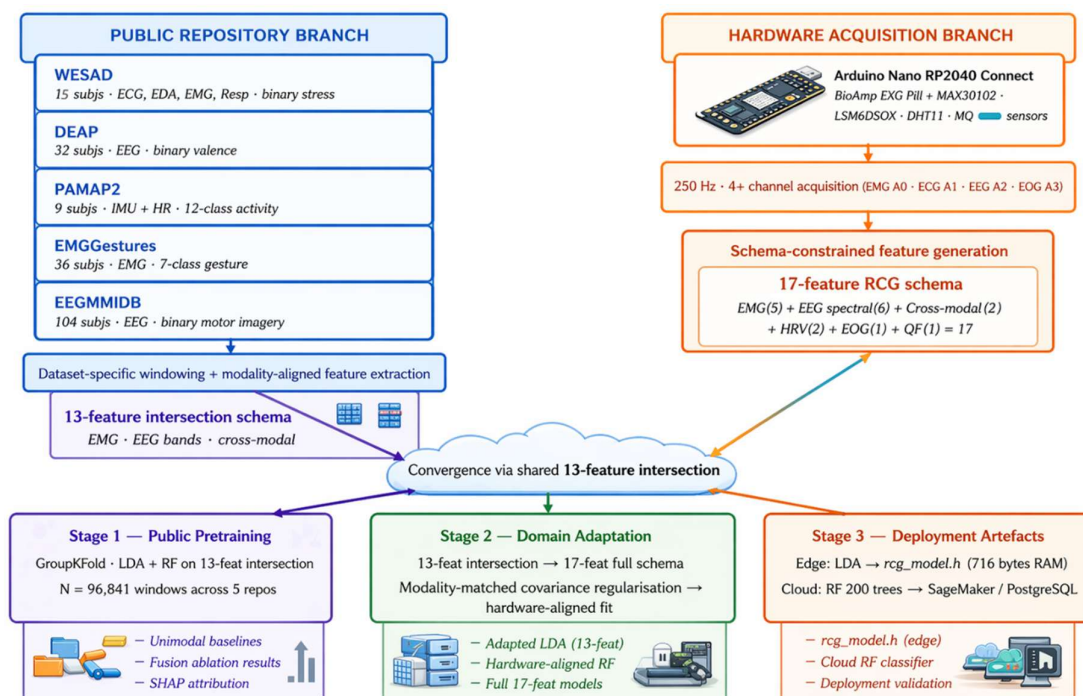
PUBLIC REPOSITORY BRANCH

WESAD
15 subjs · ECG, EDA, EMG, Resp · binary stress

DEAP
32 subjs · EEG · binary valence

PAMAP2
9 subjs · IMU + HR · 12-class activity

EMGGestures
36 subjs · EMG · 7-class gesture

EEGMMIDB
104 subjs · EEG · binary motor imagery

Dataset-specific windowing + modality-aligned feature extraction

13-feature intersection schema
EMG · EEG bands · cross-modal

HARDWARE ACQUISITION BRANCH

Arduino Nano RP2040 Connect
BioAmp EXG Pill + MAX30102 · LSM6DSOX · DHT11 · MQ sensors

250 Hz · 4+ channel acquisition (EMG A0 · ECG A1 · EEG A2 · EOG A3)

Schema-constrained feature generation

17-feature RCG schema
EMG(5) + EEG spectral(6) + Cross-modal(2) + HRV(2) + EOG(1) + QF(1) = 17

Convergence via shared 13-feature intersection

Stage 1 — Public Pretraining
GroupKFold · LDA + RF on 13-feat intersection
N = 96,841 windows across 5 repos

– Unimodal baselines
– Fusion ablation results
– SHAP attribution

Stage 2 — Domain Adaptation
13-feat intersection → 17-feat full schema
Modality-matched covariance regularisation → hardware-aligned fit

– Adapted LDA (13-feat)
– Hardware-aligned RF
– Full 17-feat models

Stage 3 — Deployment Artefacts
Edge: LDA → rcg_model.h (716 bytes RAM)
Cloud: RF 200 trees → SageMaker / PostgreSQL

– rcg_model.h (edge)
– Cloud RF classifier
– Deployment validation